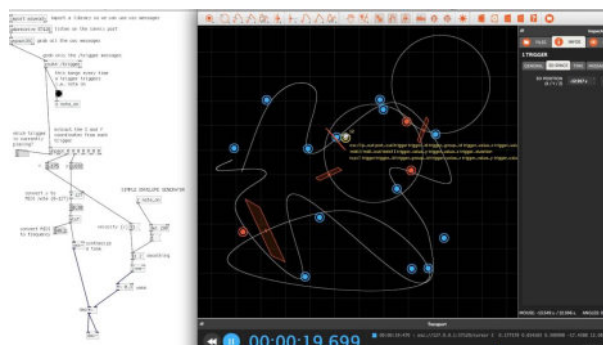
import a library so we can use osc messages

listen on the local port

grab all the osc messages

grab only the /trigger messages

this bangs every time a trigger triggers

extract the X and Y coordinates from each trigger

SIMPLE ENVELOPE GENERATOR

convert Y to MIDI value

convert MIDI to frequency

synthesize a tone

smoothing

velocity

1 TRIGGER

FILE

INFOS

GENERAL

3D SPACE

TIME

Transport

00:00:19.699

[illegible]